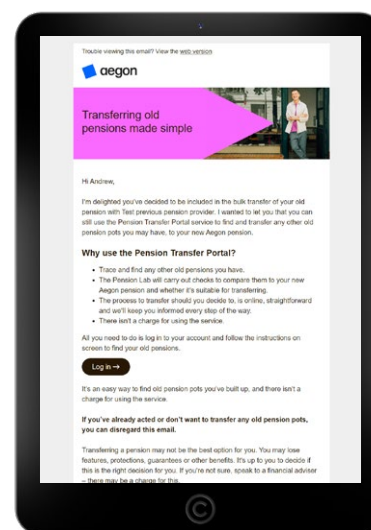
Trouble viewing this email? View the web version

aegon

Transferring old pensions made simple

Hi Andrew,

I'm delighted you've decided to be included in the bulk transfer of your old pension with Test previous pension provider. I wanted to let you that you can still use the Pension Transfer Portal service to find and transfer any other old pension pots you may have, to your new Aegon pension.

Why use the Pension Transfer Portal?

- Trace and find any other old pensions you have.
- The Pension Lab will carry out checks to compare them to your new Aegon pension and whether it's suitable for transferring.
- The process to transfer should you decide to, is online, straightforward and we'll keep you informed every step of the way.
- There isn't a charge for using the service.

All you need to do is log in to your account and follow the instructions on screen to find your old pensions.

Log in →

It's an easy way to find old pension pots you've built up, and there isn't a charge for using the service.

If you've already acted or don't want to transfer any old pension pots, you can disregard this email.

Transferring a pension may not be the best option for you. You may lose features, protections, guarantees or other benefits. It's up to you to decide if this is the right decision for you. If you're not sure, speak to a financial adviser – there may be a charge for this.